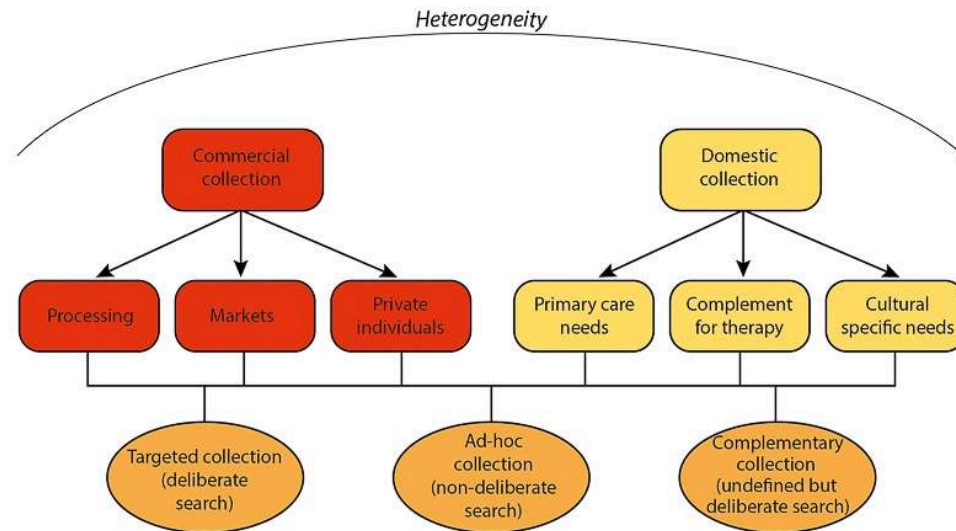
Heterogeneity

Commercial collection

Domestic collection

Processing

Markets

Private individuals

Primary care needs

Complement for therapy

Cultural specific needs

Targeted collection (deliberate search)

Ad-hoc collection (non-deliberate search)

Complementary collection (undefined but deliberate search)